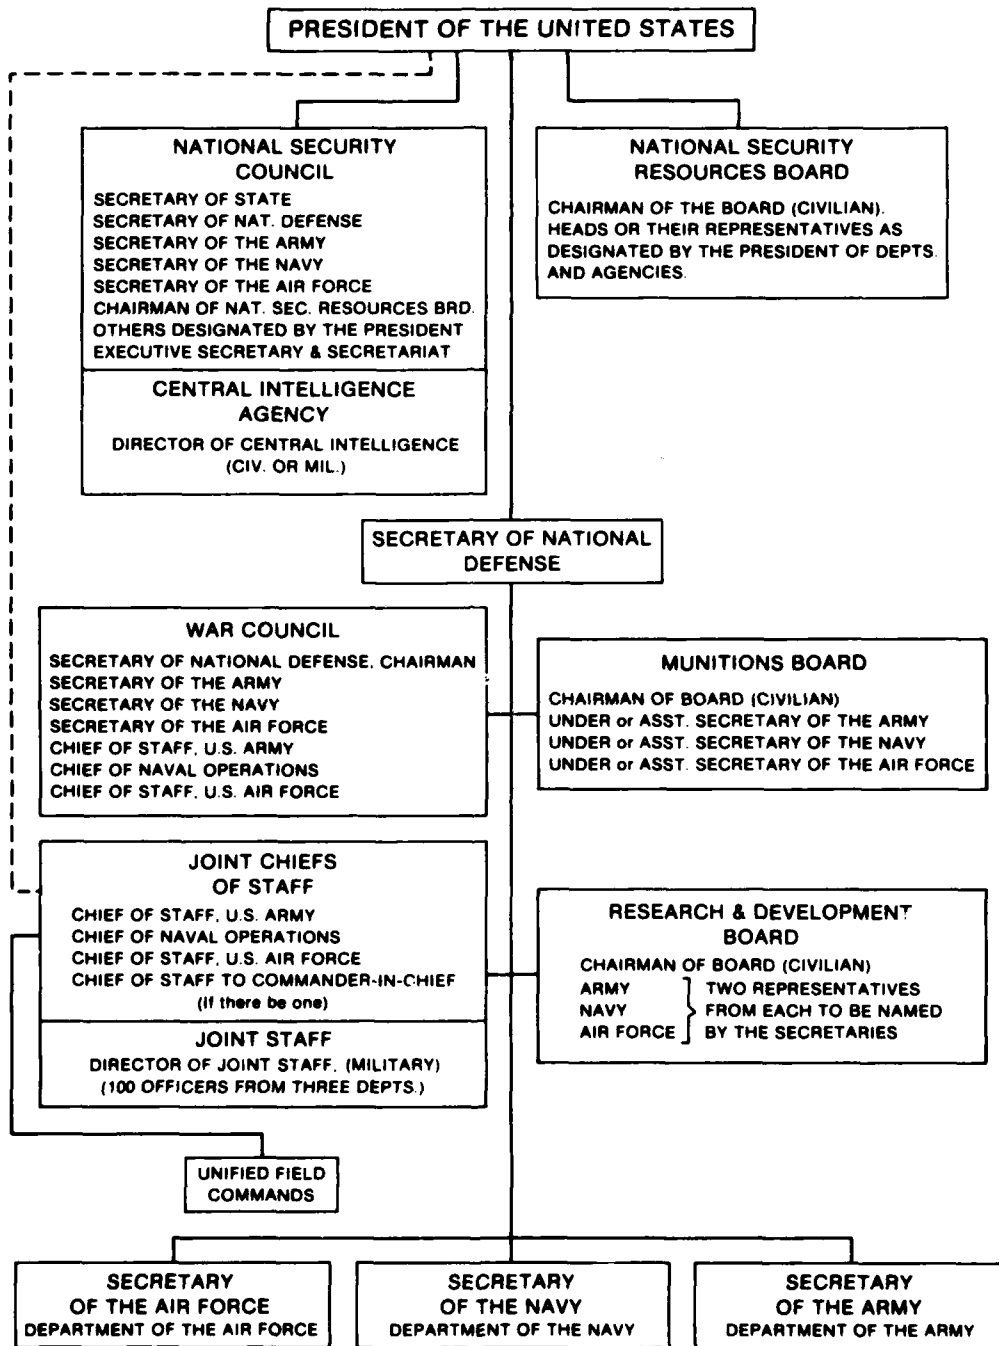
PRESIDENT OF THE UNITED STATES

NATIONAL SECURITY COUNCIL
SECRETARY OF STATE
SECRETARY OF NAT. DEFENSE
SECRETARY OF THE ARMY
SECRETARY OF THE NAVY
SECRETARY OF THE AIR FORCE
CHAIRMAN OF NAT. SEC. RESOURCES BRD.
OTHERS DESIGNATED BY THE PRESIDENT
EXECUTIVE SECRETARY & SECRETARIAT

CENTRAL INTELLIGENCE AGENCY
DIRECTOR OF CENTRAL INTELLIGENCE (CIV. OR MIL.)

NATIONAL SECURITY RESOURCES BOARD
CHAIRMAN OF THE BOARD (CIVILIAN). HEADS OR THEIR REPRESENTATIVES AS DESIGNATED BY THE PRESIDENT OF DEPTS. AND AGENCIES.

SECRETARY OF NATIONAL DEFENSE

WAR COUNCIL
SECRETARY OF NATIONAL DEFENSE, CHAIRMAN
SECRETARY OF THE ARMY
SECRETARY OF THE NAVY
SECRETARY OF THE AIR FORCE
CHIEF OF STAFF, U.S. ARMY
CHIEF OF NAVAL OPERATIONS
CHIEF OF STAFF, U.S. AIR FORCE

MUNITIONS BOARD
CHAIRMAN OF BOARD (CIVILIAN)
UNDER or ASST. SECRETARY OF THE ARMY
UNDER or ASST. SECRETARY OF THE NAVY
UNDER or ASST. SECRETARY OF THE AIR FORCE

JOINT CHIEFS OF STAFF
CHIEF OF STAFF, U.S. ARMY
CHIEF OF NAVAL OPERATIONS
CHIEF OF STAFF, U.S. AIR FORCE
CHIEF OF STAFF TO COMMANDER-IN-CHIEF
(If there be one)

JOINT STAFF
DIRECTOR OF JOINT STAFF, (MILITARY)
(100 OFFICERS FROM THREE DEPTS.)

RESEARCH & DEVELOPMENT BOARD
CHAIRMAN OF BOARD (CIVILIAN)
ARMY
NAVY
AIR FORCE
TWO REPRESENTATIVES FROM EACH TO BE NAMED BY THE SECRETARIES

UNIFIED FIELD COMMANDS

SECRETARY OF THE AIR FORCE
DEPARTMENT OF THE AIR FORCE

SECRETARY OF THE NAVY
DEPARTMENT OF THE NAVY

SECRETARY OF THE ARMY
DEPARTMENT OF THE ARMY